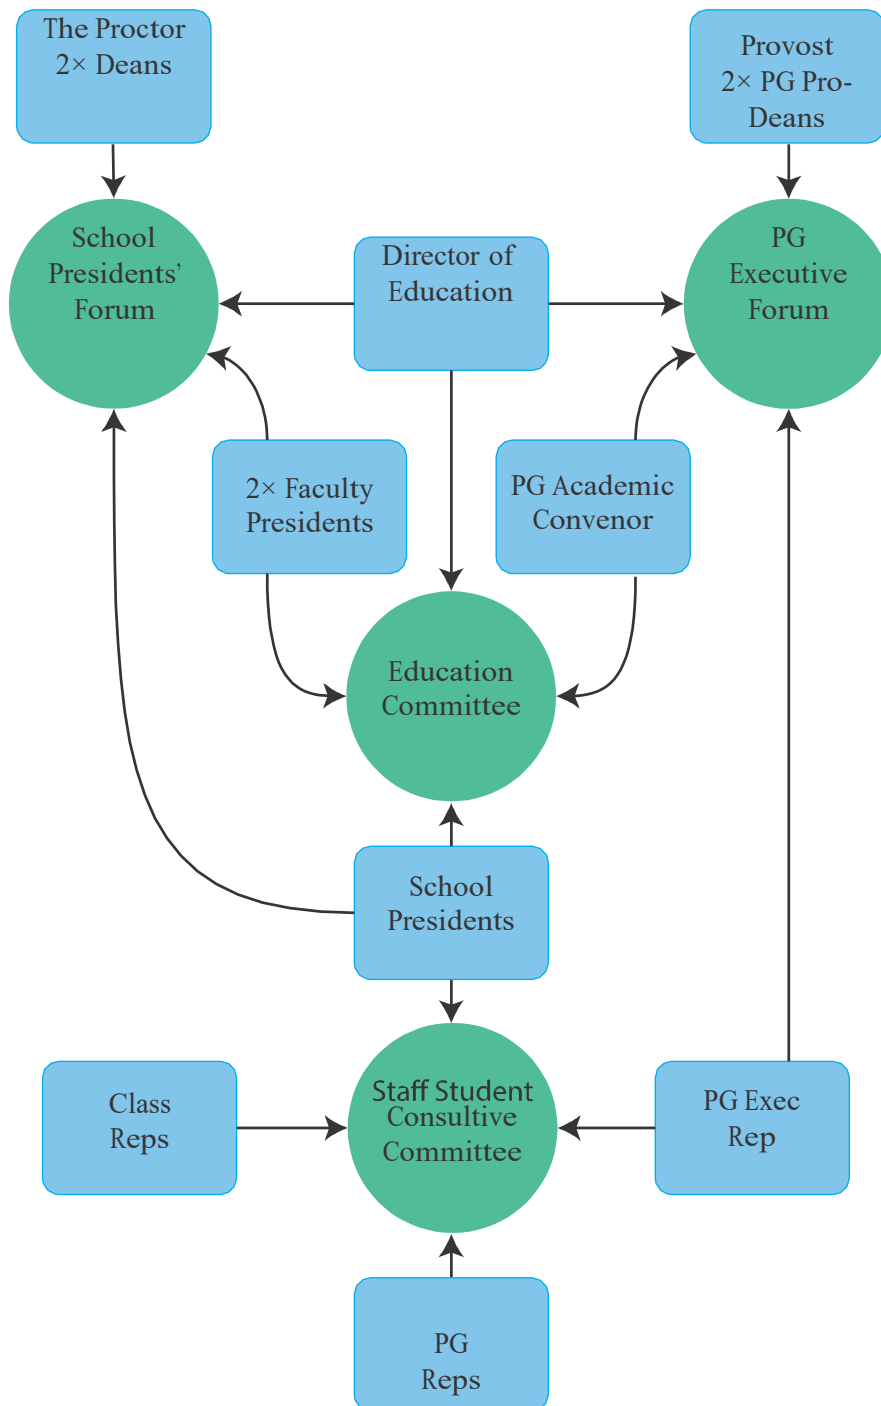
The Proctor
2× Deans

Provost
2× PG Pro-Deans

School Presidents' Forum

Director of Education

PG Executive Forum

2× Faculty Presidents

PG Academic Convenor

Education Committee

School Presidents

Class Reps

Staff Student Consultive Committee

PG Exec Rep

PG Reps